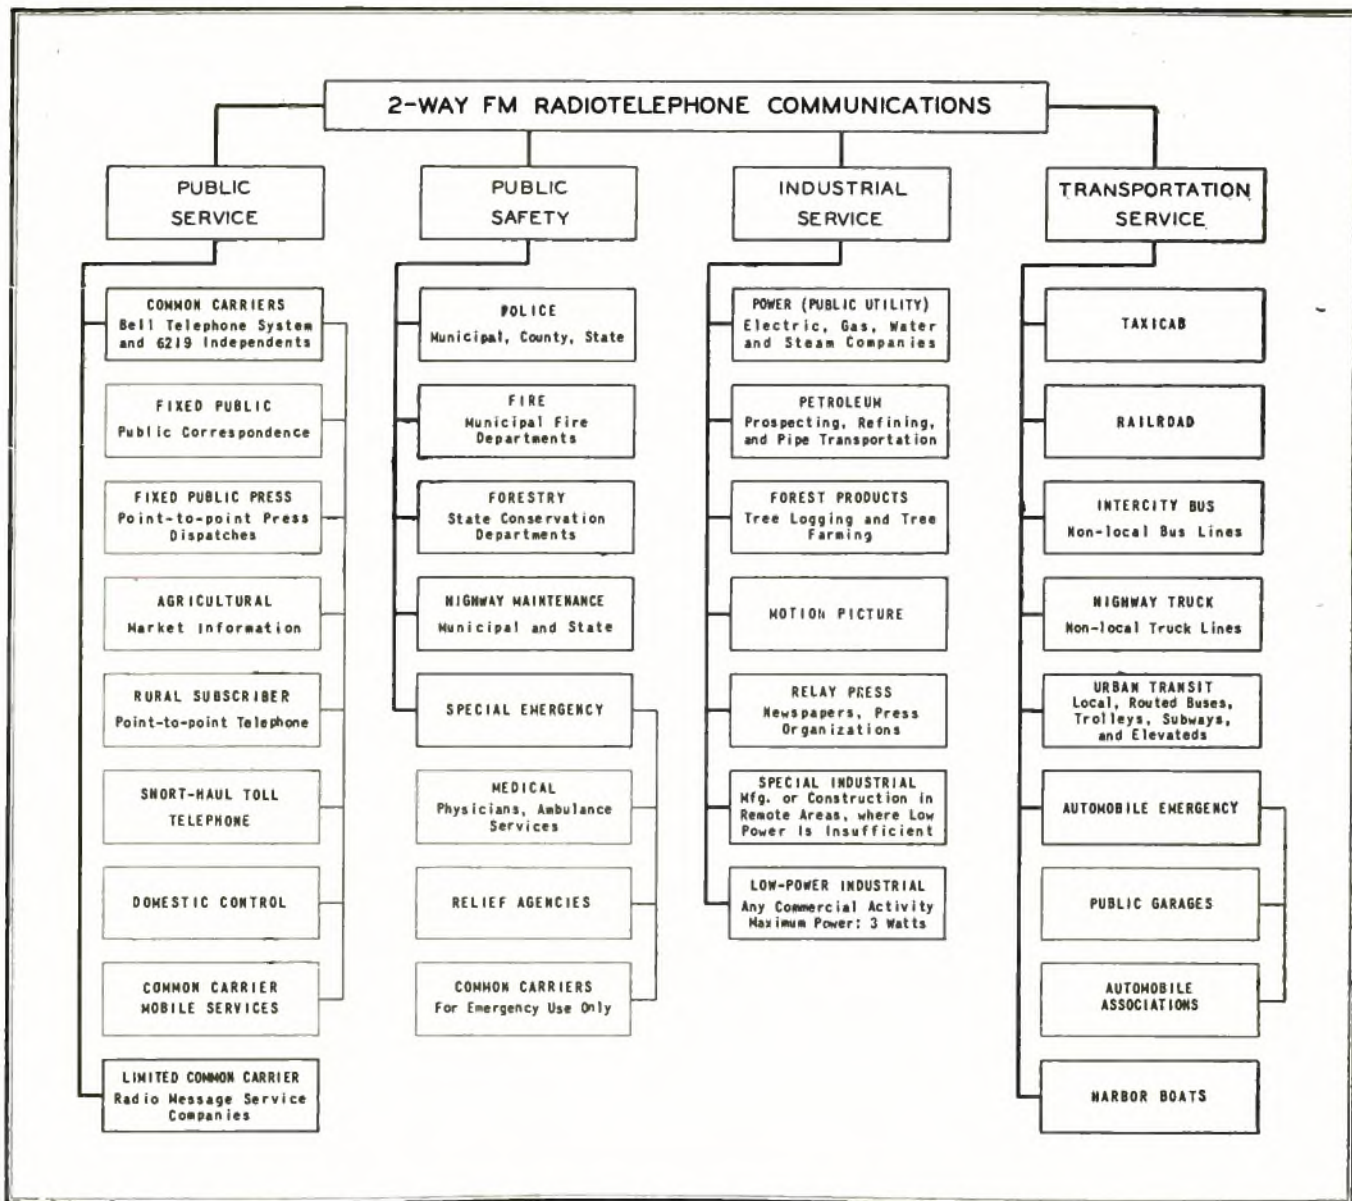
2-WAY FM RADIOTELEPHONE COMMUNICATIONS

PUBLIC SERVICE

COMMON CARRIERS
Bell Telephone System and 6219 Independents

FIXED PUBLIC
Public Correspondence

FIXED PUBLIC PRESS
Point-to-point Press Dispatches

AGRICULTURAL
Market Information

RURAL SUBSCRIBER
Point-to-point Telephone

SHORT-HAUL TOLL TELEPHONE

DOMESTIC CONTROL

COMMON CARRIER MOBILE SERVICES

LIMITED COMMON CARRIER
Radio Message Service Companies

PUBLIC SAFETY

POLICE
Municipal, County, State

FIRE
Municipal Fire Departments

FORESTRY
State Conservation Departments

HIGHWAY MAINTENANCE
Municipal and State

SPECIAL EMERGENCY

MEDICAL
Physicians, Ambulance Services

RELIEF AGENCIES

COMMON CARRIERS
For Emergency Use Only

INDUSTRIAL SERVICE

POWER (PUBLIC UTILITY)
Electric, Gas, Water and Steam Companies

PETROLEUM
Prospecting, Refining, and Pipe Transportation

FOREST PRODUCTS
Tree Logging and Tree Farming

MOTION PICTURE

RELAY PRESS
Newspapers, Press Organizations

SPECIAL INDUSTRIAL
Mfg. or Construction in Remote Areas, where Low Power Is Insufficient

LOW-POWER INDUSTRIAL
Any Commercial Activity Maximum Power: 3 Watts

TRANSPORTATION SERVICE

TAXICAB

RAILROAD

INTERCITY BUS
Non-local Bus Lines

HIGHWAY TRUCK
Non-local Truck Lines

URBAN TRANSIT
Local, Routed Buses, Trolleys, Subways, and Elevateds

AUTOMOBILE EMERGENCY

PUBLIC GARAGES

AUTOMOBILE ASSOCIATIONS

HARBOR BOATS